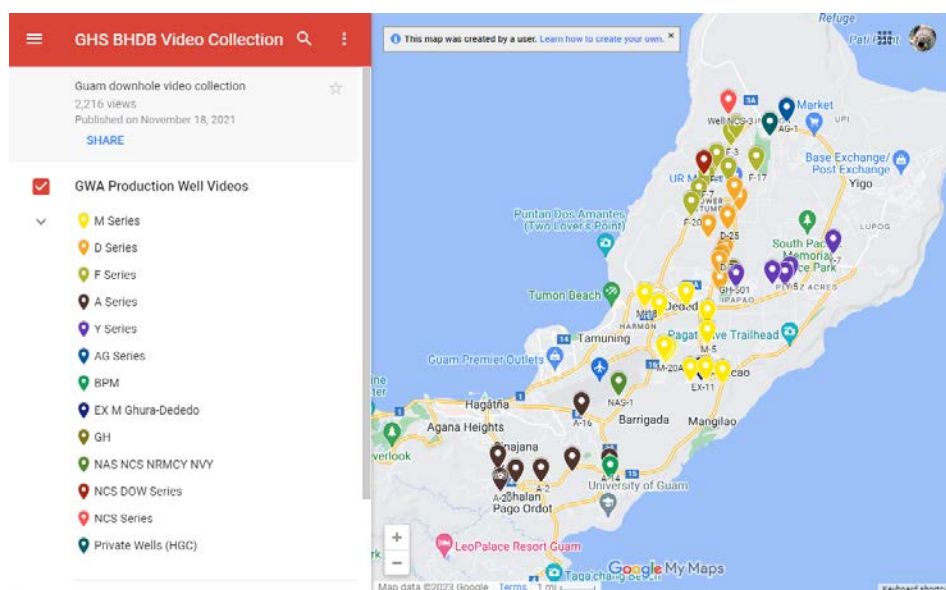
GHS BHDB Video Collection

Guam downhole video collection
2,216 views
Published on November 18, 2021

SHARE

GWA Production Well Videos

M Series
D Series
F Series
A Series
Y Series
AG Series
BPM
EX M Ghura-Dededo
GH
NAS NCS NRMCY NVY
NCS DOW Series
NCS Series
Private Wells (HGC)

This map was created by a user. Learn how to create your own.

Refuge
Market
UPI
Well NCS-3
AG-1
F-3
F-17
Base Exchange/ Post Exchange
Yigo
UR M
F-7
F-20
D-25
LUPOG
Puntan Dos Amantes (Two Lover's Point)
South Pac Memorial Peace Park
GH-501
IPAPAO
Tumon Beach
Dededo
M-18
HARMON
Pagat Cave Trailhead
Tamuning
M-5
Guam Premier Outlets
M-20A
EX-11
Mangilao
NAS-1
Hagåtña
A-16
Barrigada
Agana Heights
Sinajana
verlook
A-2
A-20
University of Guam
Pago Ordot
LeoPalace Resort Guam
Google My Maps
Map data ©2023 Google Terms 1 mi
Keyboard shortcuts